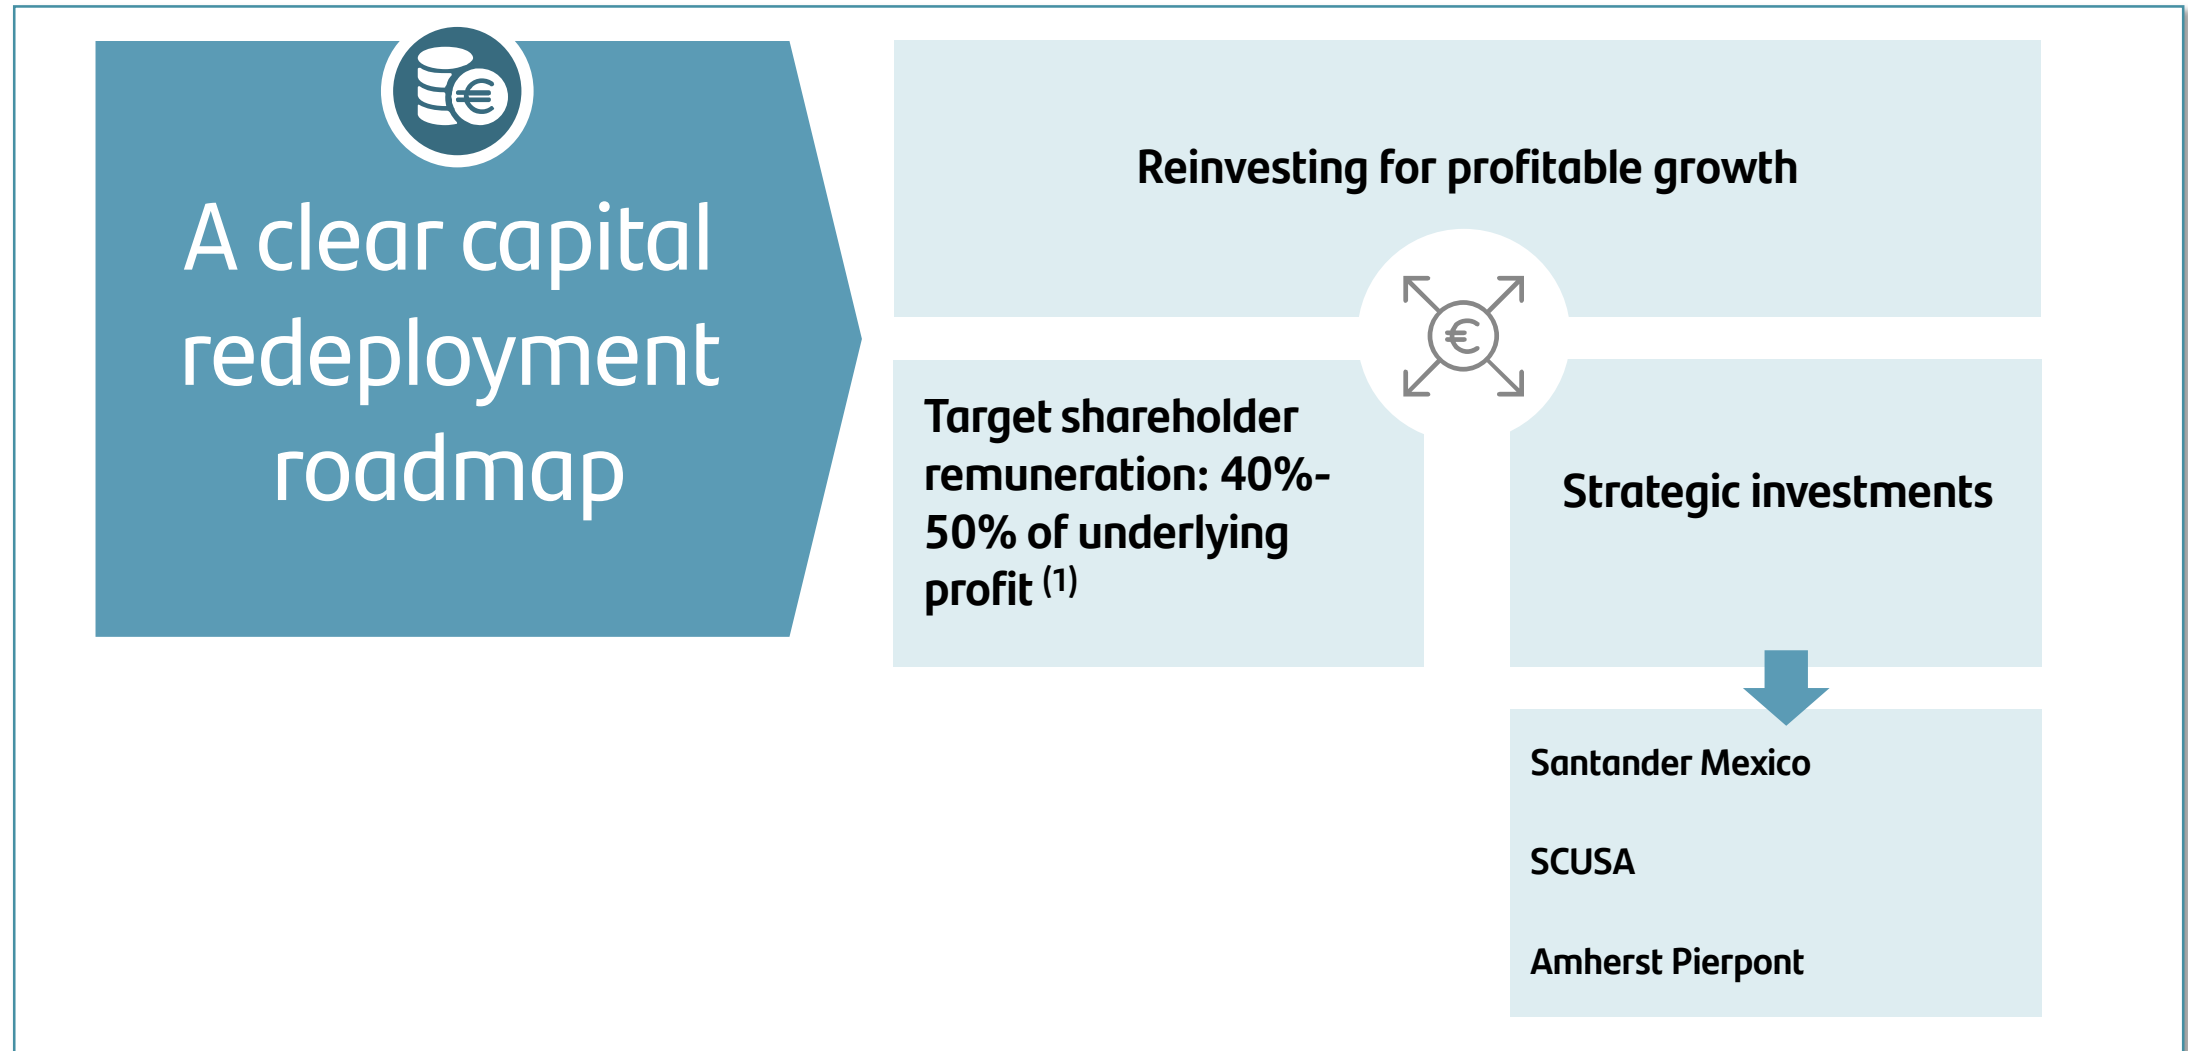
A clear capital redeployment roadmap

Reinvesting for profitable growth

Target shareholder remuneration: 40%-50% of underlying profit $^{(1)}$

Strategic investments

Santander Mexico

SCUSA

Amherst Pierpont